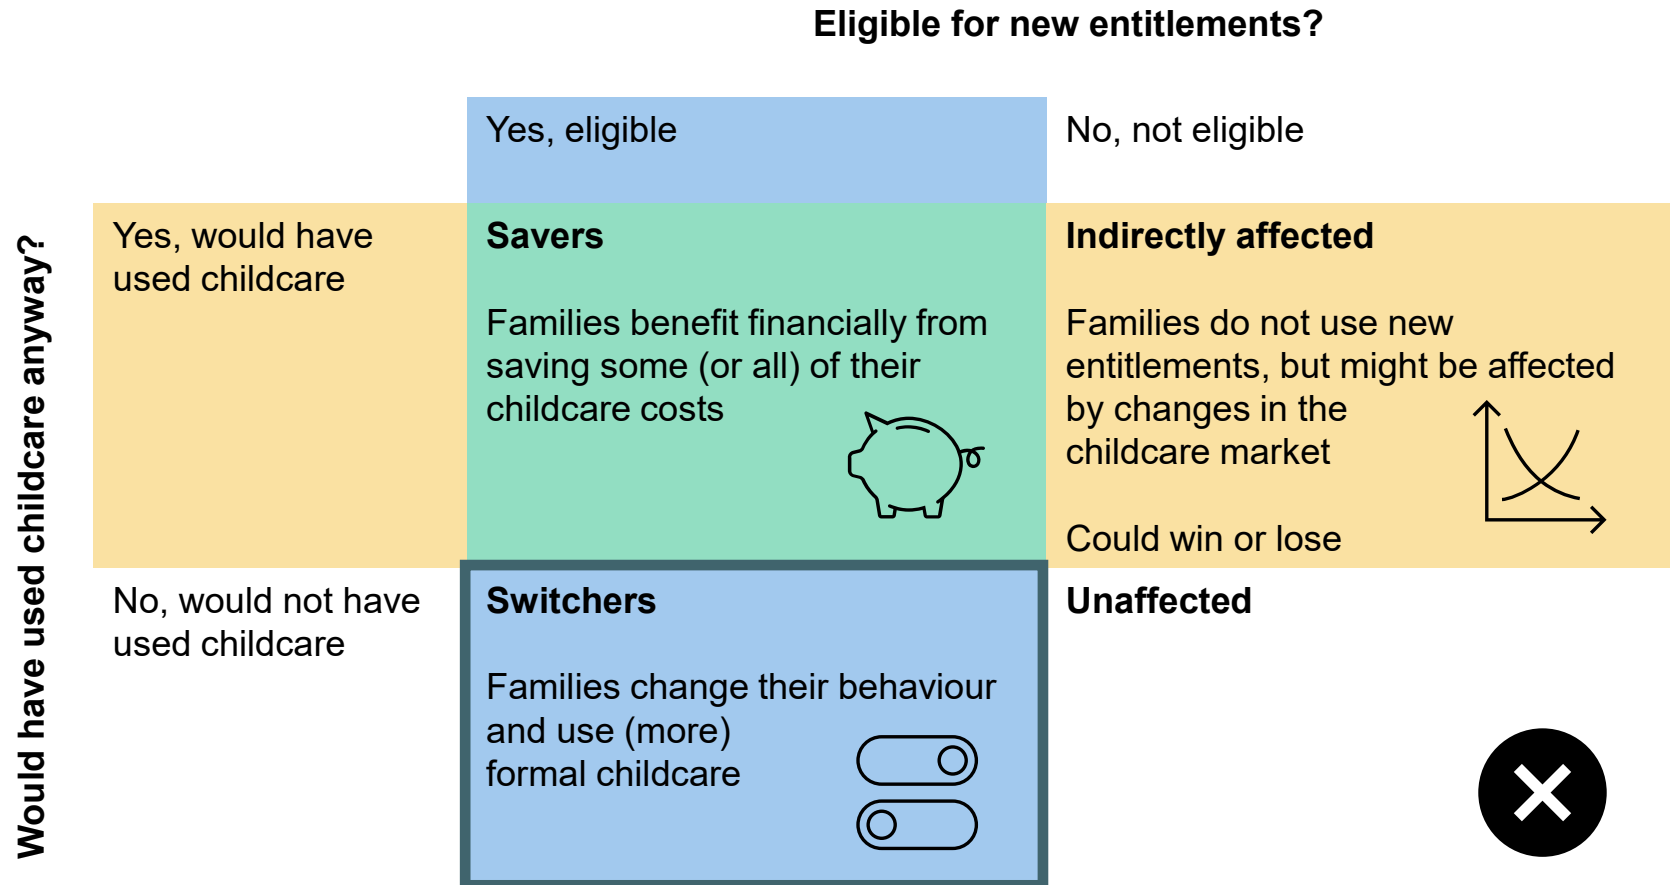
Eligible for new entitlements?

Would have used childcare anyway?

|  | Yes, eligible | No, not eligible |
|---|---|---|
| Yes, would have used childcare | **Savers** Families benefit financially from saving some (or all) of their childcare costs | **Indirectly affected** Families do not use new entitlements, but might be affected by changes in the childcare market Could win or lose |
| No, would not have used childcare | **Switchers** Families change their behaviour and use (more) formal childcare | **Unaffected** |